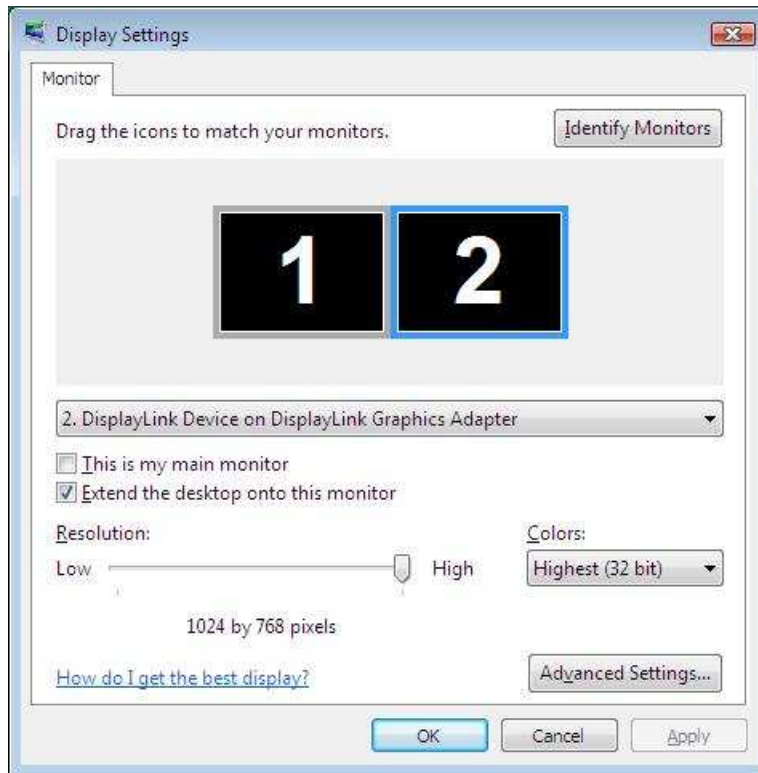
Display Settings

Monitor

Drag the icons to match your monitors.

Identify Monitors

1 2

2. DisplayLink Device on DisplayLink Graphics Adapter

This is my main monitor

Extend the desktop onto this monitor

Resolution:

Low High

1024 by 768 pixels

Colors:

Highest (32 bit)

How do I get the best display?

Advanced Settings...

OK Cancel Apply